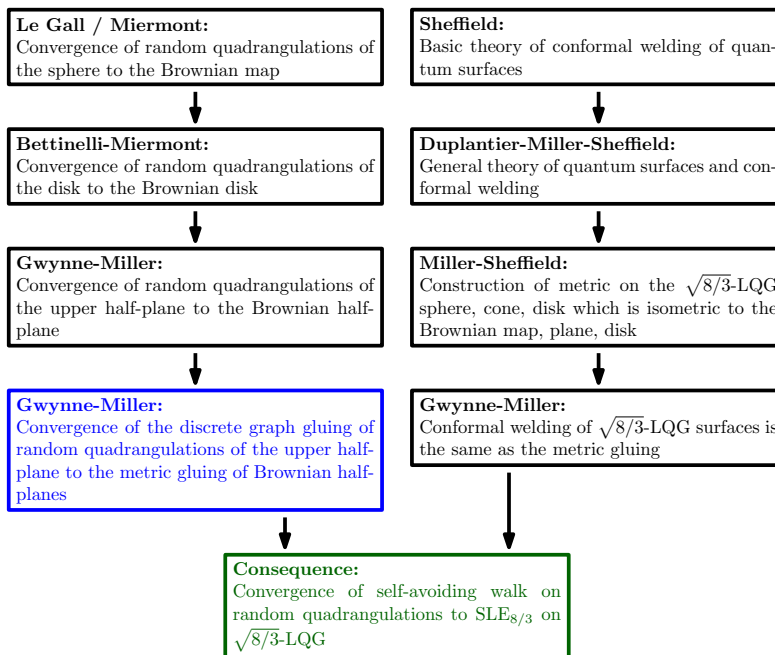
**Le Gall / Miermont:**
Convergence of random quadrangulations of the sphere to the Brownian map

**Sheffield:**
Basic theory of conformal welding of quantum surfaces

**Bettinelli-Miermont:**
Convergence of random quadrangulations of the disk to the Brownian disk

**Duplantier-Miller-Sheffield:**
General theory of quantum surfaces and conformal welding

**Gwynne-Miller:**
Convergence of random quadrangulations of the upper half-plane to the Brownian half-plane

**Miller-Sheffield:**
Construction of metric on the $\sqrt{8/3}$-LQG sphere, cone, disk which is isometric to the Brownian map, plane, disk

**Gwynne-Miller:**
Convergence of the discrete graph gluing of random quadrangulations of the upper half-plane to the metric gluing of Brownian half-planes

**Gwynne-Miller:**
Conformal welding of $\sqrt{8/3}$-LQG surfaces is the same as the metric gluing

**Consequence:**
Convergence of self-avoiding walk on random quadrangulations to $SLE_{8/3}$ on $\sqrt{8/3}$-LQG